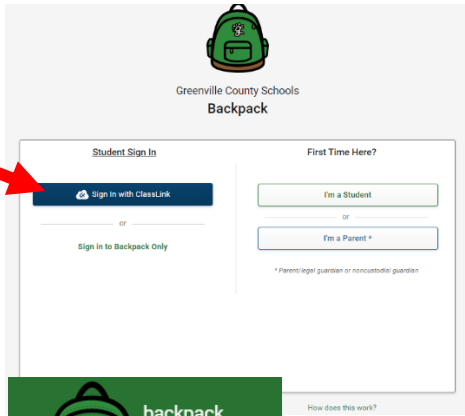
Greenville County Schools
Backpack

Student Sign In

Sign In with ClassLink

or

Sign in to Backpack Only

First Time Here?

I'm a Student

or

I'm a Parent *

* Parent/legal guardian or noncustodial guardian

backpack

How does this work?